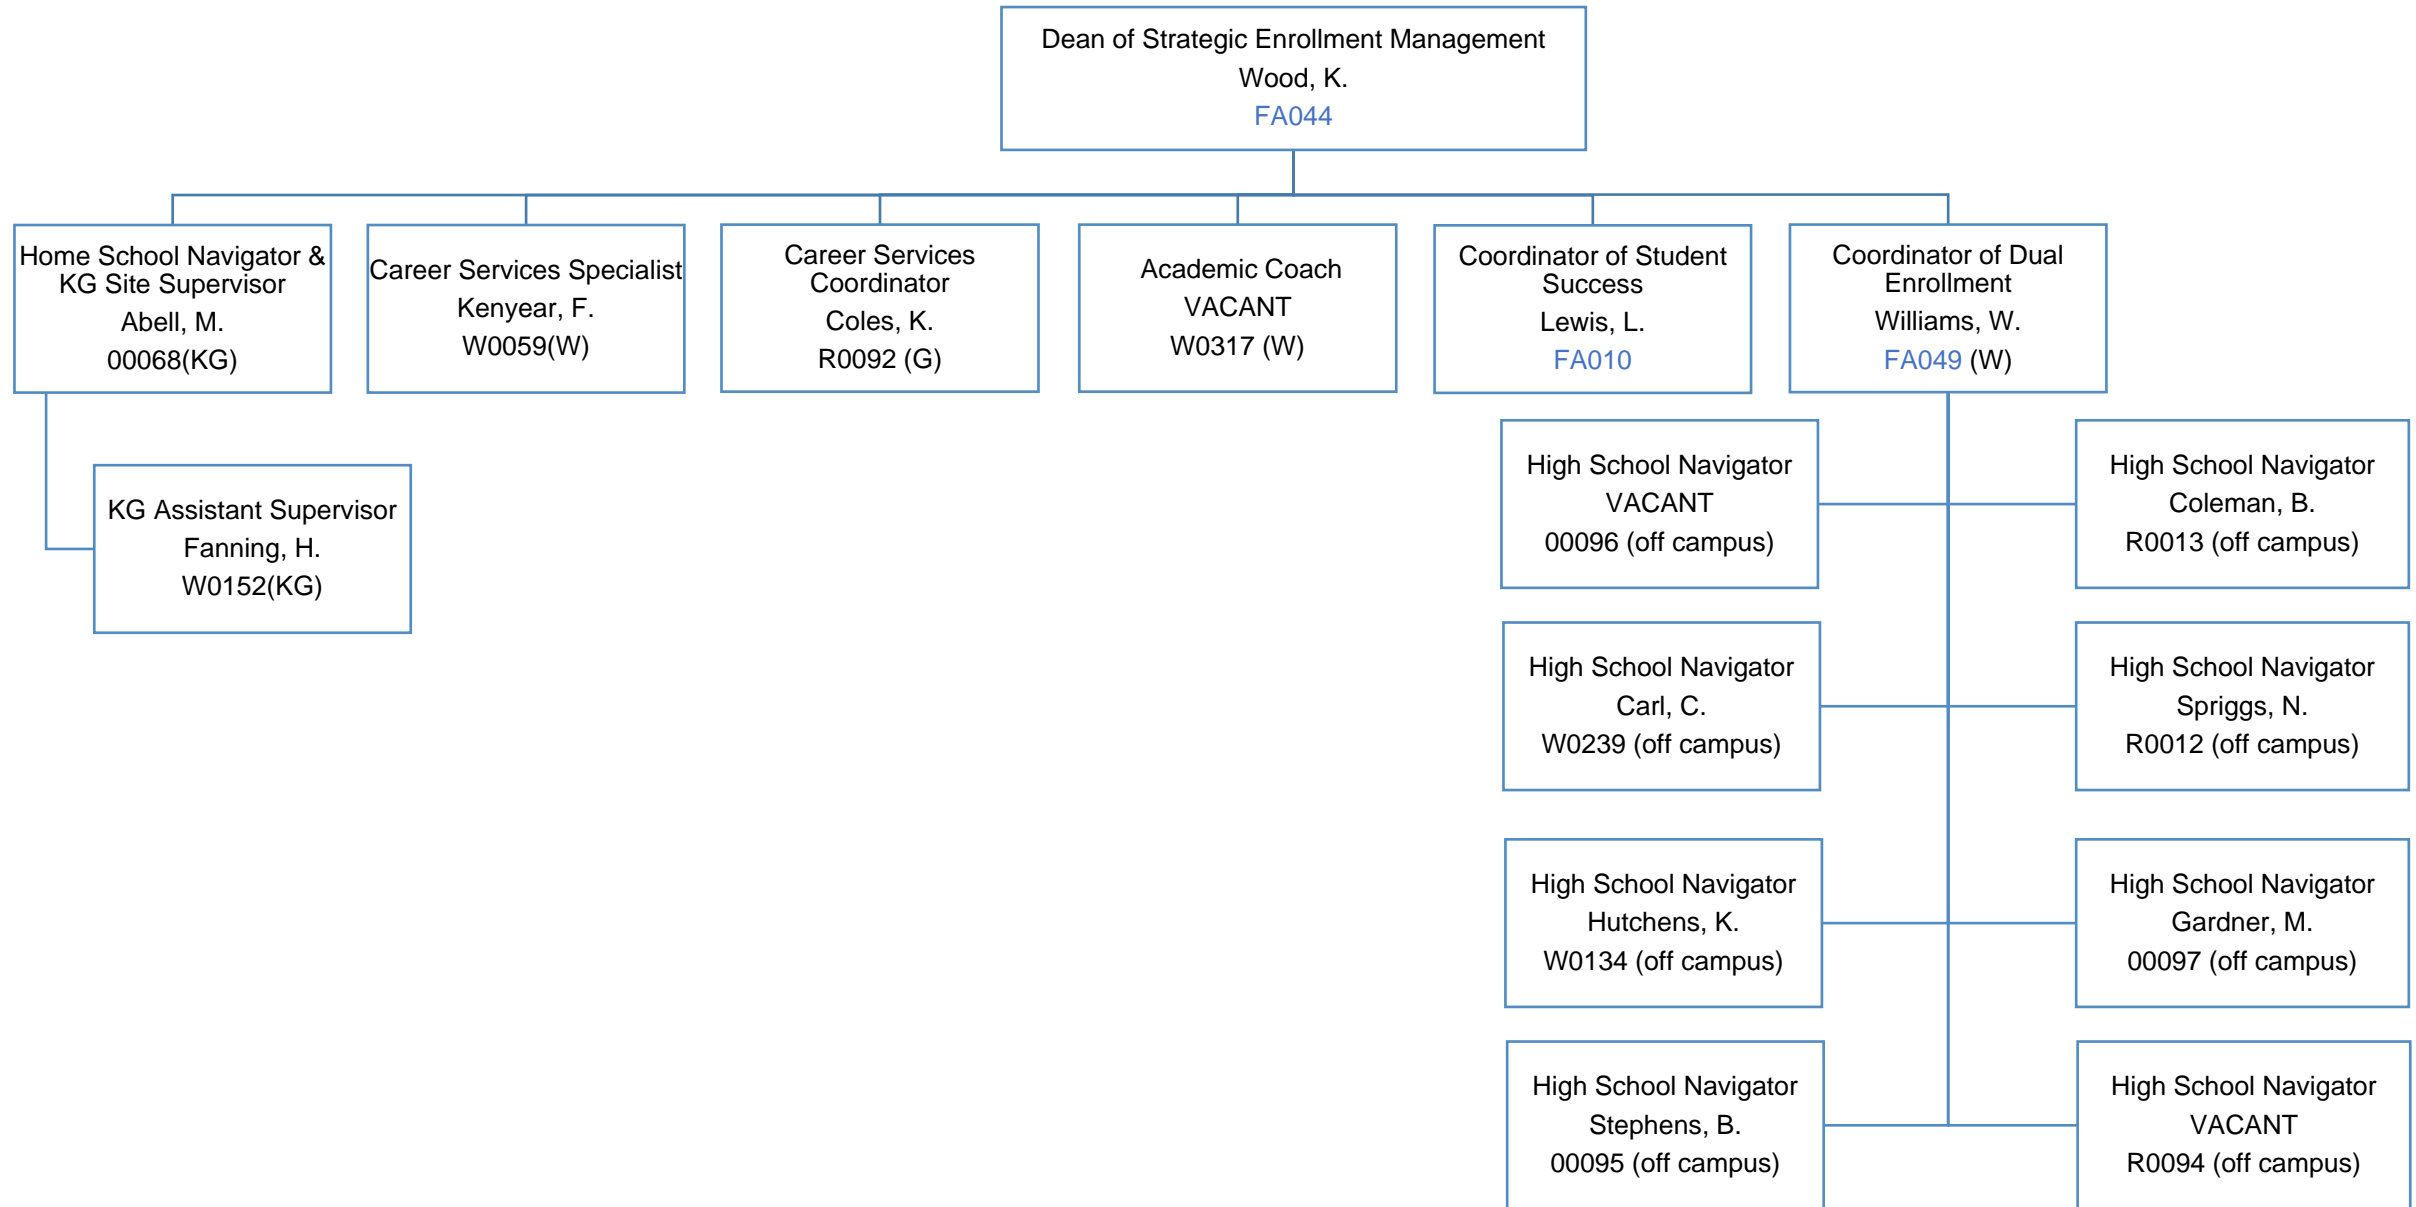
Dean of Strategic Enrollment Management
Wood, K.
FA044

Home School Navigator & KG Site Supervisor
Abell, M.
00068(KG)

Career Services Specialist
Kenyear, F.
W0059(W)

Career Services Coordinator
Coles, K.
R0092 (G)

Academic Coach
VACANT
W0317 (W)

Coordinator of Student Success
Lewis, L.
FA010

Coordinator of Dual Enrollment
Williams, W.
FA049 (W)

KG Assistant Supervisor
Fanning, H.
W0152(KG)

High School Navigator
VACANT
00096 (off campus)

High School Navigator
Coleman, B.
R0013 (off campus)

High School Navigator
Carl, C.
W0239 (off campus)

High School Navigator
Spriggs, N.
R0012 (off campus)

High School Navigator
Hutchens, K.
W0134 (off campus)

High School Navigator
Gardner, M.
00097 (off campus)

High School Navigator
Stephens, B.
00095 (off campus)

High School Navigator
VACANT
R0094 (off campus)